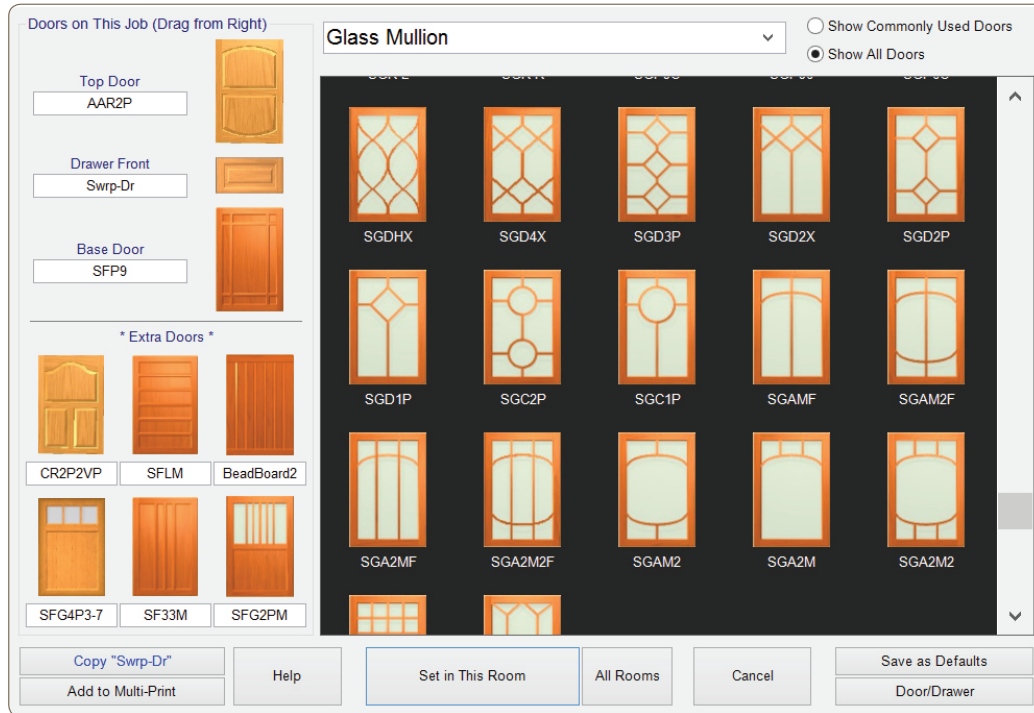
Doors on This Job (Drag from Right)

Top Door
AAR2P

Drawer Front
Swrp-Dr

Base Door
SFP9

* Extra Doors *

CR2P2VP
SFLM
BeadBoard2
SFG4P3-7
SF33M
SFG2PM

Glass Mullion

Show Commonly Used Doors
Show All Doors

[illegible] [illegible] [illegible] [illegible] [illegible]

SGDHX
SGD4X
SGD3P
SGD2X
SGD2P
SGD1P
SGC2P
SGC1P
SGAMF
SGAM2F
SGA2MF
SGA2M2F
SGAM2
SGA2M
SGA2M2

Copy "Swrp-Dr"
Add to Multi-Print
Help
Set in This Room
All Rooms
Cancel
Save as Defaults
Door/Drawer